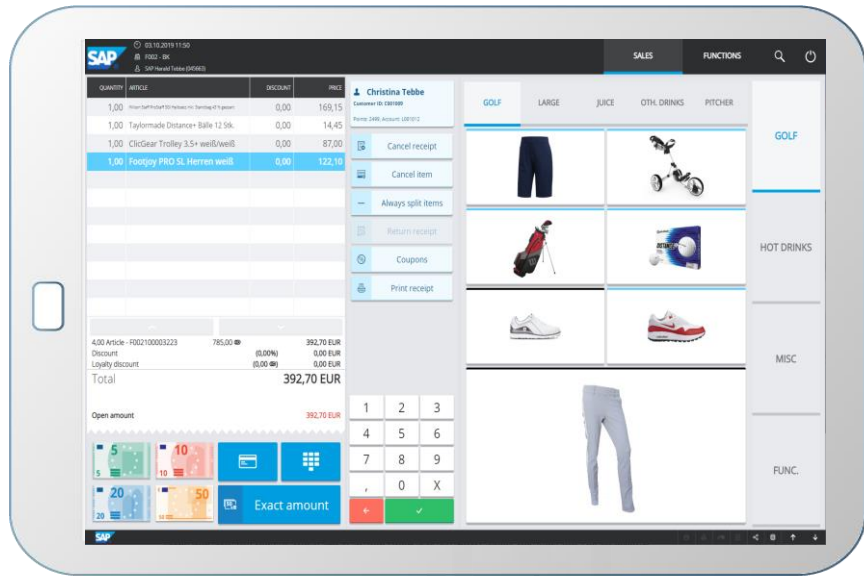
SAP

03.10.2019 11:50
F002 - BK
SAP Harald Tebbe (045063)

SALES
FUNCTIONS

| QUANTITY | ARTICLE | DISCOUNT | PRICE |
|---|---|---|---|
| 1,00 | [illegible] | 0,00 | 169,15 |
| 1,00 | Taylormade Distance+ Bälle 12 Stk. | 0,00 | 14,45 |
| 1,00 | ClicGear Trolley 3.5+ weiß/weiß | 0,00 | 87,00 |
| 1,00 | Footjoy PRO SL Herren weiß | 0,00 | 122,10 |

4,00 Article - F002100003223 785,00 392,70 EUR
Discount (0,00%) 0,00 EUR
Loyalty discount (0,00) 0,00 EUR
Total 392,70 EUR

Open amount 392,70 EUR

5
10
20
50
Exact amount

Christina Tebbe
Customer ID: C001009
Points: 2490, Account: L001012

Cancel receipt
Cancel item
Always split items
Return receipt
Coupons
Print receipt

1 2 3
4 5 6
7 8 9
, 0 X

GOLF
LARGE
JUICE
OTH. DRINKS
PITCHER

GOLF
HOT DRINKS
MISC
FUNC.

SAP